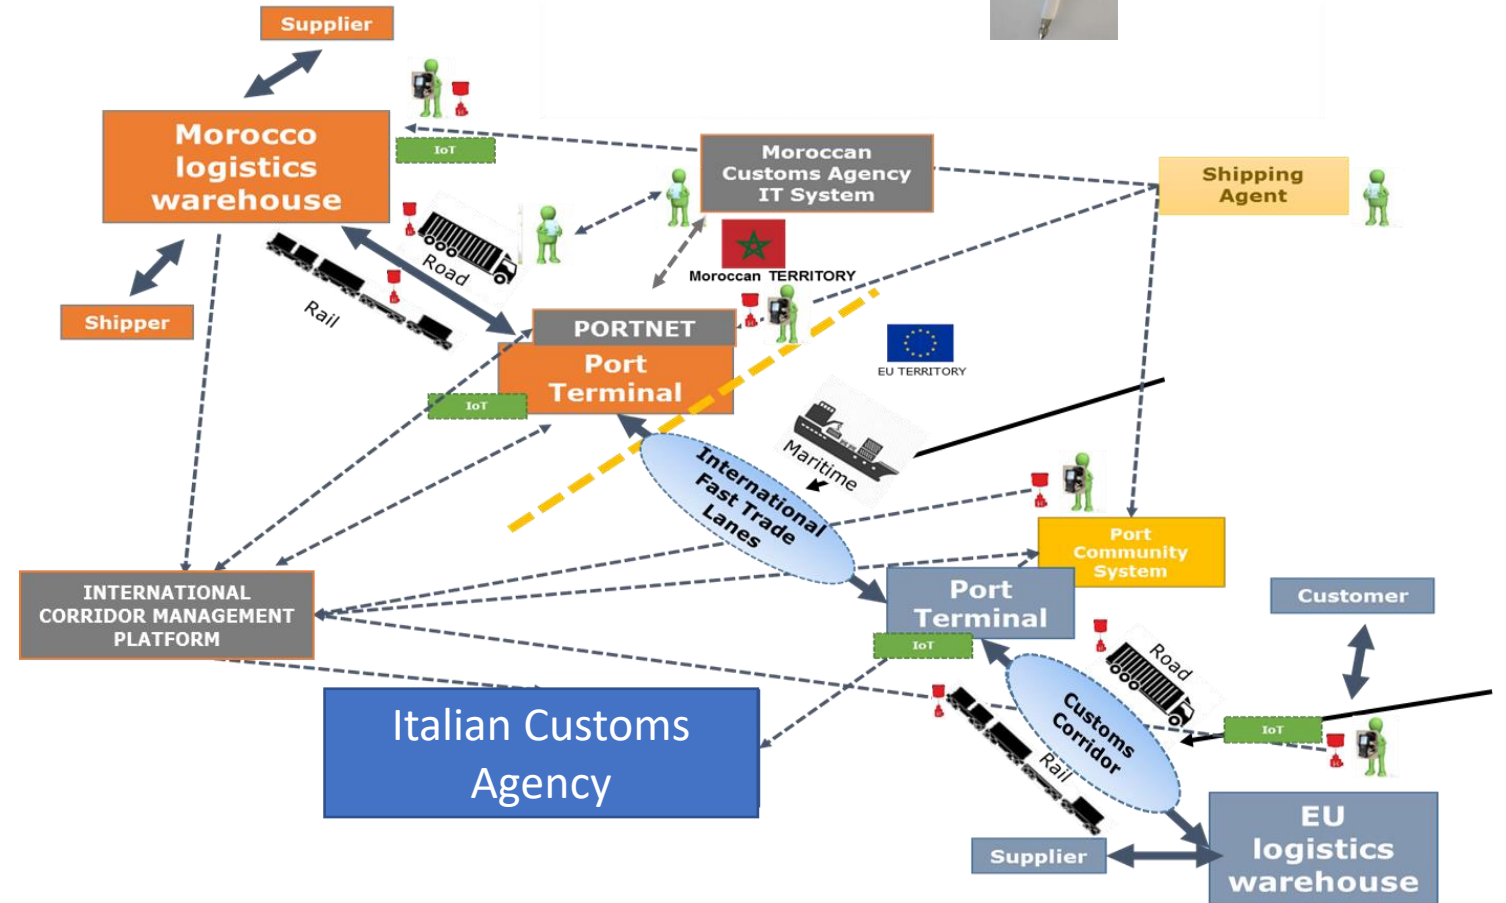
Supplier

Morocco logistics warehouse

IoT

Moroccan Customs Agency IT System

Shipping Agent

Road

Rail

Shipper

Moroccan TERRITORY

PORTNET

Port Terminal

IoT

EU TERRITORY

Maritime

International Fast Trade Lanes

Port Community System

INTERNATIONAL CORRIDOR MANAGEMENT PLATFORM

Port Terminal

IoT

Customer

Road

Customs Corridor

Rail

IoT

Italian Customs Agency

Supplier

EU logistics warehouse